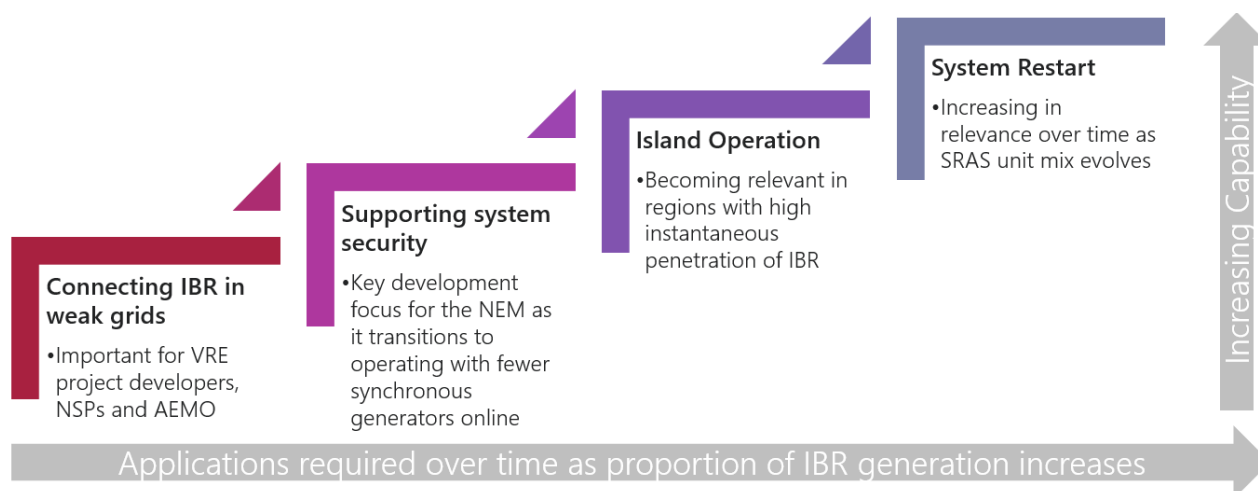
Connecting IBR in weak grids

•Important for VRE project developers, NSPs and AEMO

Supporting system security

•Key development focus for the NEM as it transitions to operating with fewer synchronous generators online

Island Operation

•Becoming relevant in regions with high instantaneous penetration of IBR

System Restart

•Increasing in relevance over time as SRAS unit mix evolves

Increasing Capability

Applications required over time as proportion of IBR generation increases